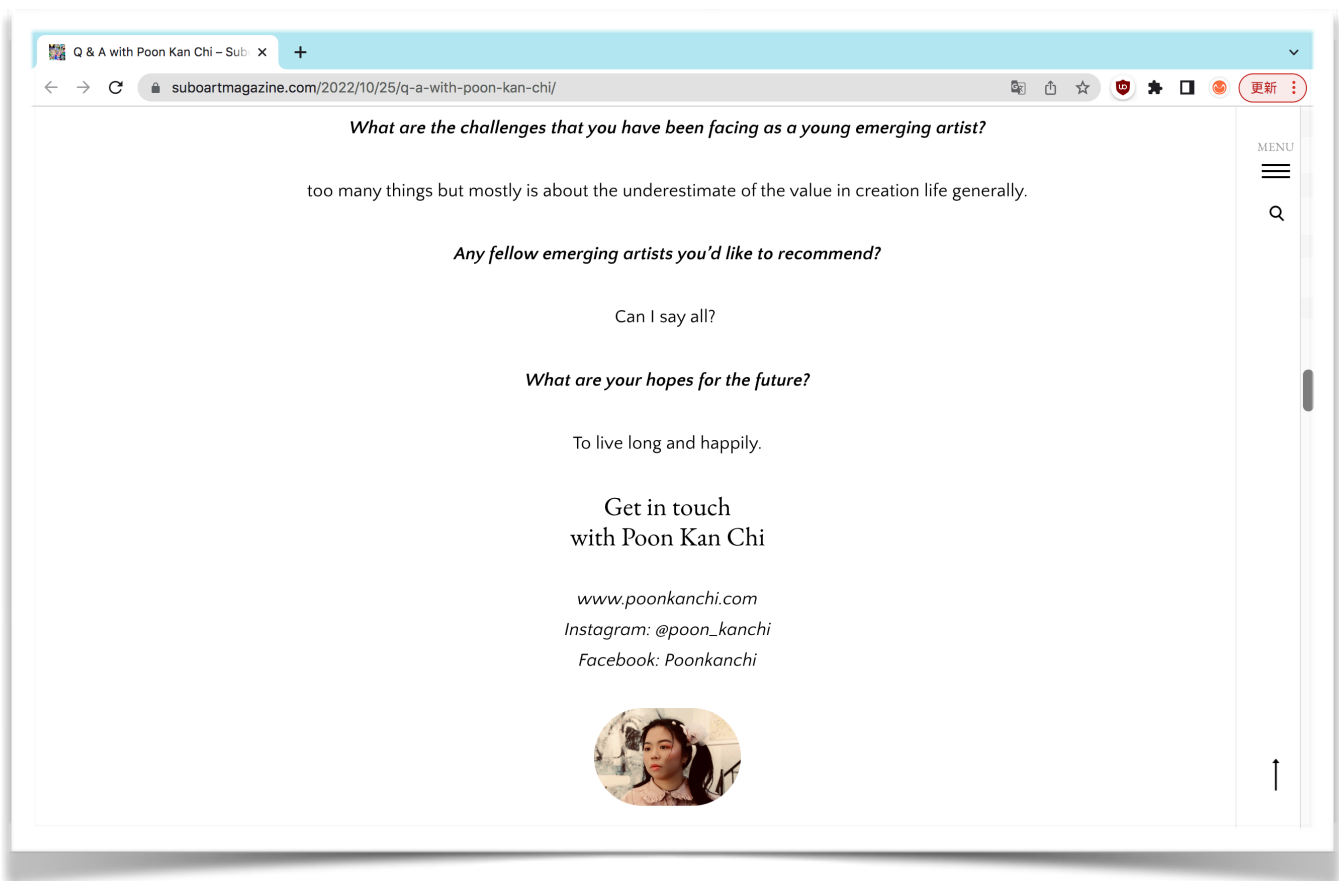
Q & A with Poon Kan Chi – Sub ×

+

suboartmagazine.com/2022/10/25/q-a-with-poon-kan-chi/

更新

MENU

What are the challenges that you have been facing as a young emerging artist?

too many things but mostly is about the underestimate of the value in creation life generally.

Any fellow emerging artists you'd like to recommend?

Can I say all?

What are your hopes for the future?

To live long and happily.

Get in touch
with Poon Kan Chi

www.poonkanchi.com
Instagram: @poon_kanchi
Facebook: Poonkanchi